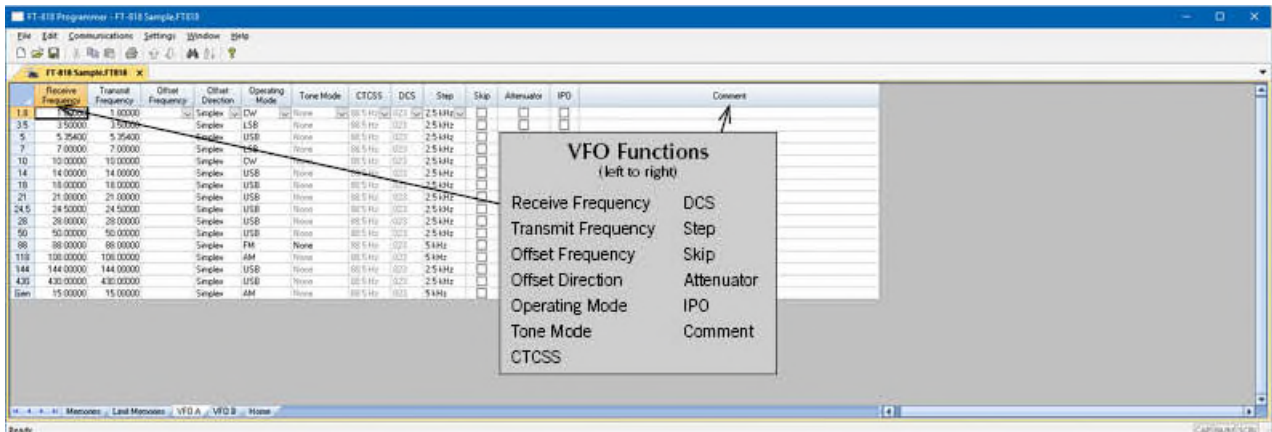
FT-818 Programmer - FT-818 Sample.FT818

File Edit Communications Settings Window Help

FT-818 Sample.FT818

| | Receive Frequency | Transmit Frequency | Offset Frequency | Offset Direction | Operating Mode | Tone Mode | CTCSS | DCS | Step | Skip | Attenuator | IPO | Comment |
|---|---|---|---|---|---|---|---|---|---|---|---|---|---|
| 1.8 | 1.80000 | 1.80000 | | Simplex | CW | None | 88.5 Hz | 023 | 2.5 kHz | | | | |
| 3.5 | 3.50000 | 3.50000 | | Simplex | LSB | None | 88.5 Hz | 023 | 2.5 kHz | | | | |
| 5 | 5.35400 | 5.35400 | | Simplex | USB | None | 88.5 Hz | 023 | 2.5 kHz | | | | |
| 7 | 7.00000 | 7.00000 | | Simplex | LSB | None | 88.5 Hz | 023 | 2.5 kHz | | | | |
| 10 | 10.00000 | 10.00000 | | Simplex | CW | None | 88.5 Hz | 023 | 2.5 kHz | | | | |
| 14 | 14.00000 | 14.00000 | | Simplex | USB | None | 88.5 Hz | 023 | 2.5 kHz | | | | |
| 18 | 18.00000 | 18.00000 | | Simplex | USB | None | 88.5 Hz | 023 | 2.5 kHz | | | | |
| 21 | 21.00000 | 21.00000 | | Simplex | USB | None | 88.5 Hz | 023 | 2.5 kHz | | | | |
| 24.5 | 24.50000 | 24.50000 | | Simplex | USB | None | 88.5 Hz | 023 | 2.5 kHz | | | | |
| 28 | 28.00000 | 28.00000 | | Simplex | USB | None | 88.5 Hz | 023 | 2.5 kHz | | | | |
| 50 | 50.00000 | 50.00000 | | Simplex | USB | None | 88.5 Hz | 023 | 2.5 kHz | | | | |
| 88 | 88.00000 | 88.00000 | | Simplex | FM | None | 88.5 Hz | 023 | 5 kHz | | | | |
| 118 | 108.00000 | 108.00000 | | Simplex | AM | None | 88.5 Hz | 023 | 5 kHz | | | | |
| 144 | 144.00000 | 144.00000 | | Simplex | USB | None | 88.5 Hz | 023 | 2.5 kHz | | | | |
| 430 | 430.00000 | 430.00000 | | Simplex | USB | None | 88.5 Hz | 023 | 2.5 kHz | | | | |
| Gen | 15.00000 | 15.00000 | | Simplex | AM | None | 88.5 Hz | 023 | 5 kHz | | | | |

VFO Functions
(left to right)

Receive Frequency DCS
Transmit Frequency Step
Offset Frequency Skip
Offset Direction Attenuator
Operating Mode IPO
Tone Mode Comment
CTCSS

Memories / Limit Memories / VFO A / VFO B / Home

Ready